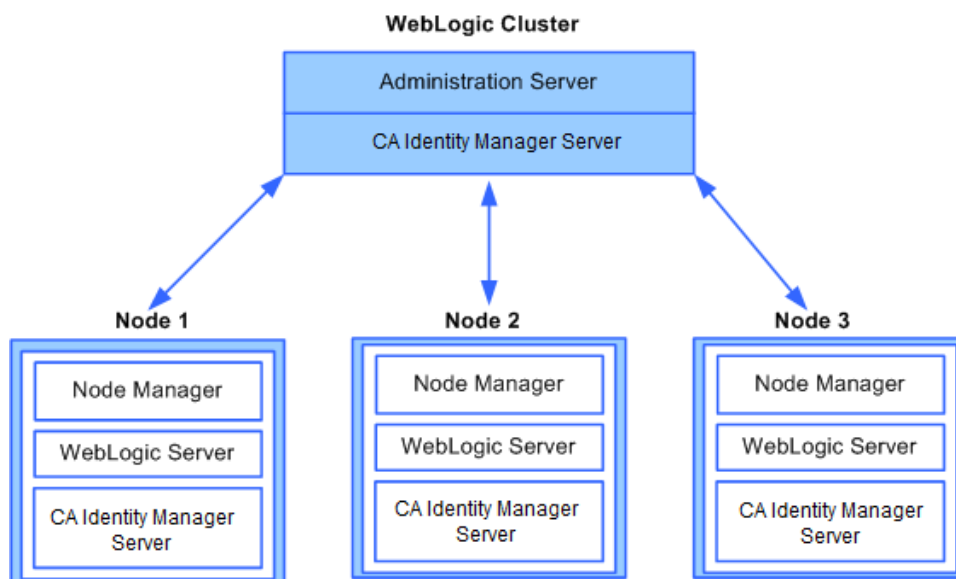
WebLogic Cluster

Administration Server

CA Identity Manager Server

Node 1

Node Manager

WebLogic Server

CA Identity Manager Server

Node 2

Node Manager

WebLogic Server

CA Identity Manager Server

Node 3

Node Manager

WebLogic Server

CA Identity Manager Server